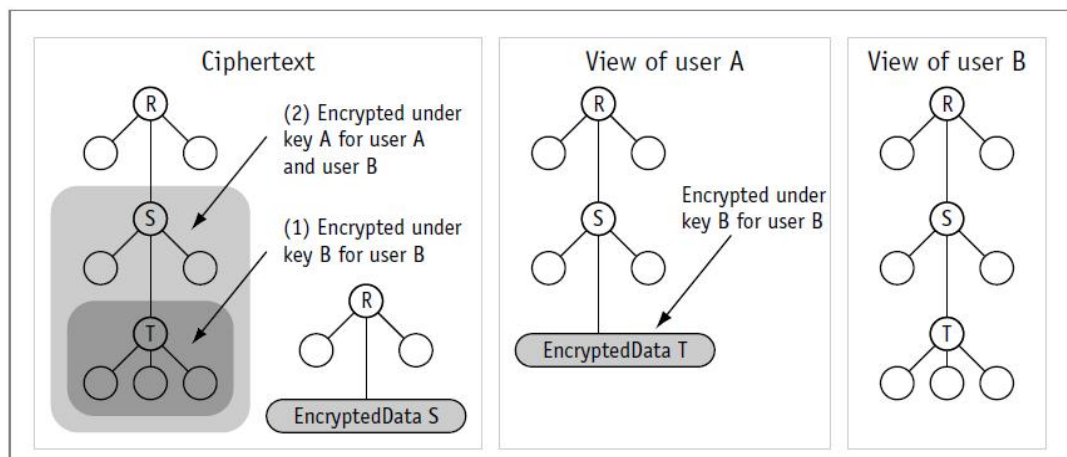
Ciphertext

R

(2) Encrypted under key A for user A and user B

S

(1) Encrypted under key B for user B

T

R

EncryptedData S

View of user A

R

S

Encrypted under key B for user B

EncryptedData T

View of user B

R

S

T